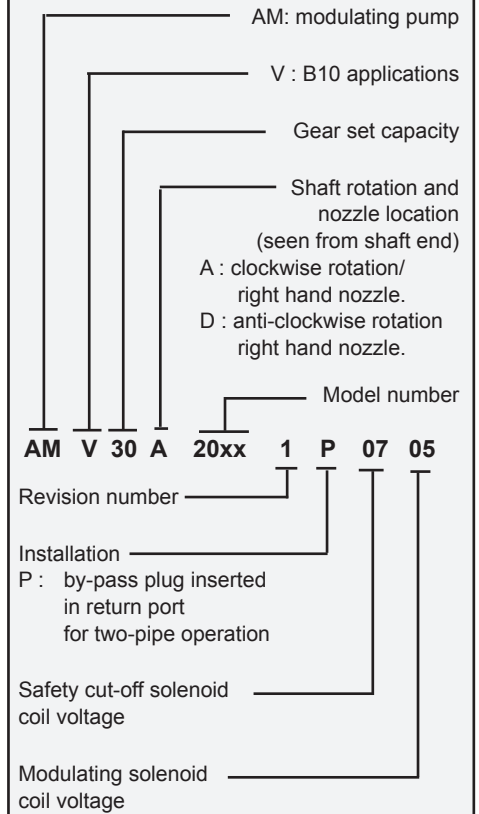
AM: modulating pump

V : B10 applications

Gear set capacity

Shaft rotation and nozzle location (seen from shaft end)
A : clockwise rotation/ right hand nozzle.
D : anti-clockwise rotation right hand nozzle.

Model number

AM V 30 A 20xx 1 P 07 05

Revision number

Installation
P : by-pass plug inserted in return port for two-pipe operation

Safety cut-off solenoid coil voltage

Modulating solenoid coil voltage